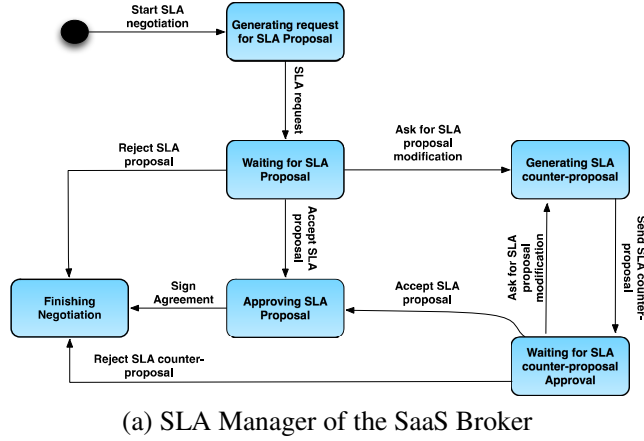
Start SLA negotiation

Generating request for SLA Proposal

SLA request

Reject SLA proposal

Waiting for SLA Proposal

Ask for SLA proposal modification

Generating SLA counter-proposal

Accept SLA proposal

Send SLA counter-proposal

Ask for SLA proposal modification

Finishing Negotiation

Sign Agreement

Approving SLA Proposal

Accept SLA proposal

Reject SLA counter-proposal

Waiting for SLA counter-proposal Approval

(a) SLA Manager of the SaaS Broker